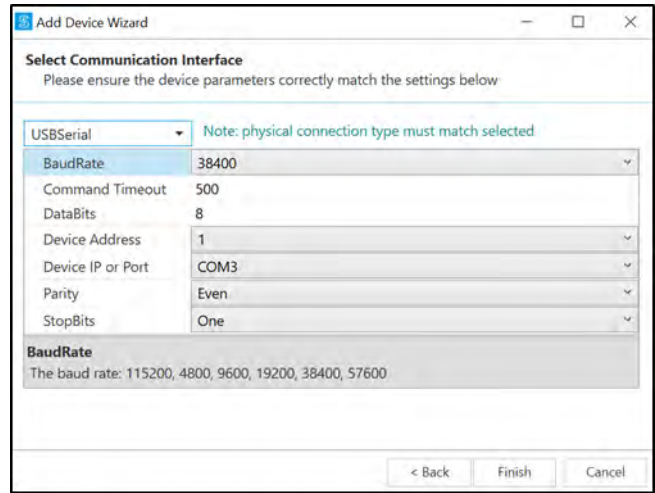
Add Device Wizard

Select Communication Interface
Please ensure the device parameters correctly match the settings below

USBSerial
Note: physical connection type must match selected

| BaudRate | 38400 |
|---|---|
| Command Timeout | 500 |
| DataBits | 8 |
| Device Address | 1 |
| Device IP or Port | COM3 |
| Parity | Even |
| StopBits | One |

BaudRate
The baud rate: 115200, 4800, 9600, 19200, 38400, 57600

< Back
Finish
Cancel